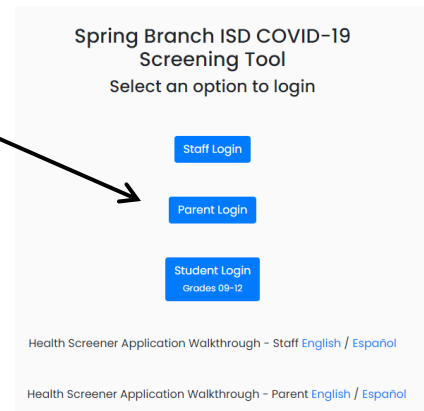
Spring Branch ISD COVID-19 Screening Tool

Select an option to login

Staff Login

Parent Login

Student Login
Grades 09-12

Health Screener Application Walkthrough - Staff English / Español

Health Screener Application Walkthrough - Parent English / Español